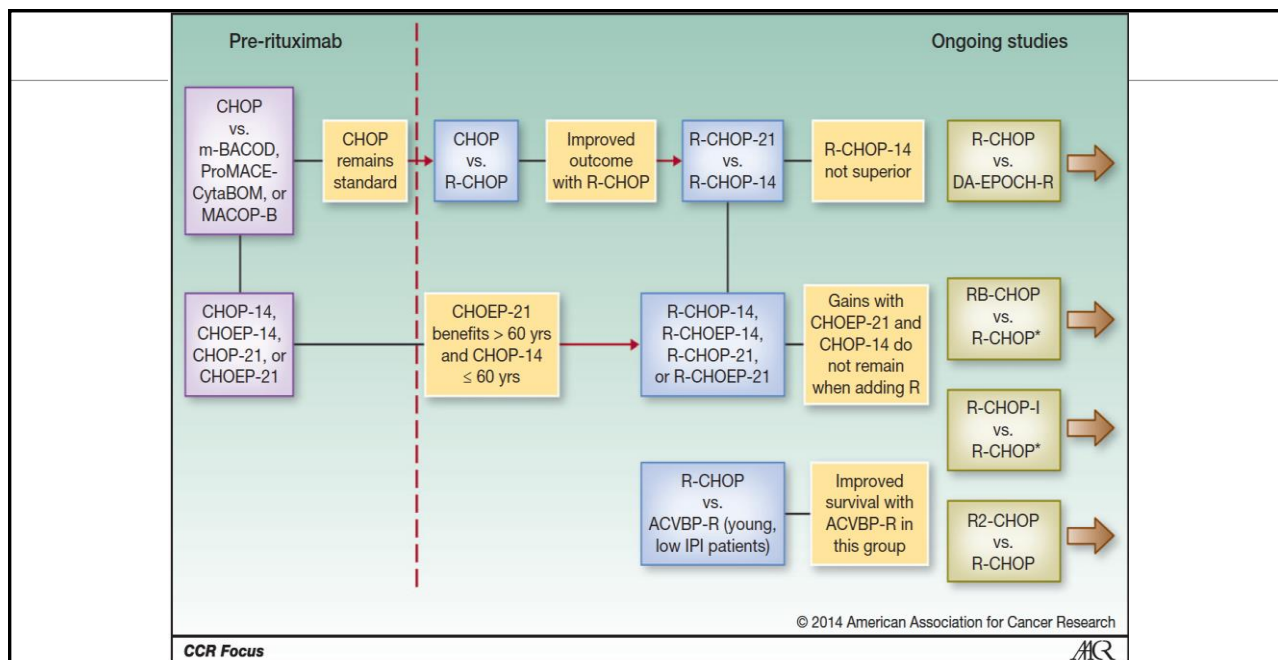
Pre-rituximab

Ongoing studies

CHOP vs. m-BACOD, ProMACE-CytaBOM, or MACOP-B

CHOP remains standard

CHOP vs. R-CHOP

Improved outcome with R-CHOP

R-CHOP-21 vs. R-CHOP-14

R-CHOP-14 not superior

R-CHOP vs. DA-EPOCH-R

CHOP-14, CHOEP-14, CHOP-21, or CHOEP-21

CHOEP-21 benefits > 60 yrs and CHOP-14 ≤ 60 yrs

R-CHOP-14, R-CHOEP-14, R-CHOP-21, or R-CHOEP-21

Gains with CHOEP-21 and CHOP-14 do not remain when adding R

RB-CHOP vs. R-CHOP*

R-CHOP-I vs. R-CHOP*

R-CHOP vs. ACVBP-R (young, low IPI patients)

Improved survival with ACVBP-R in this group

R2-CHOP vs. R-CHOP

© 2014 American Association for Cancer Research

CCR Focus

AACR